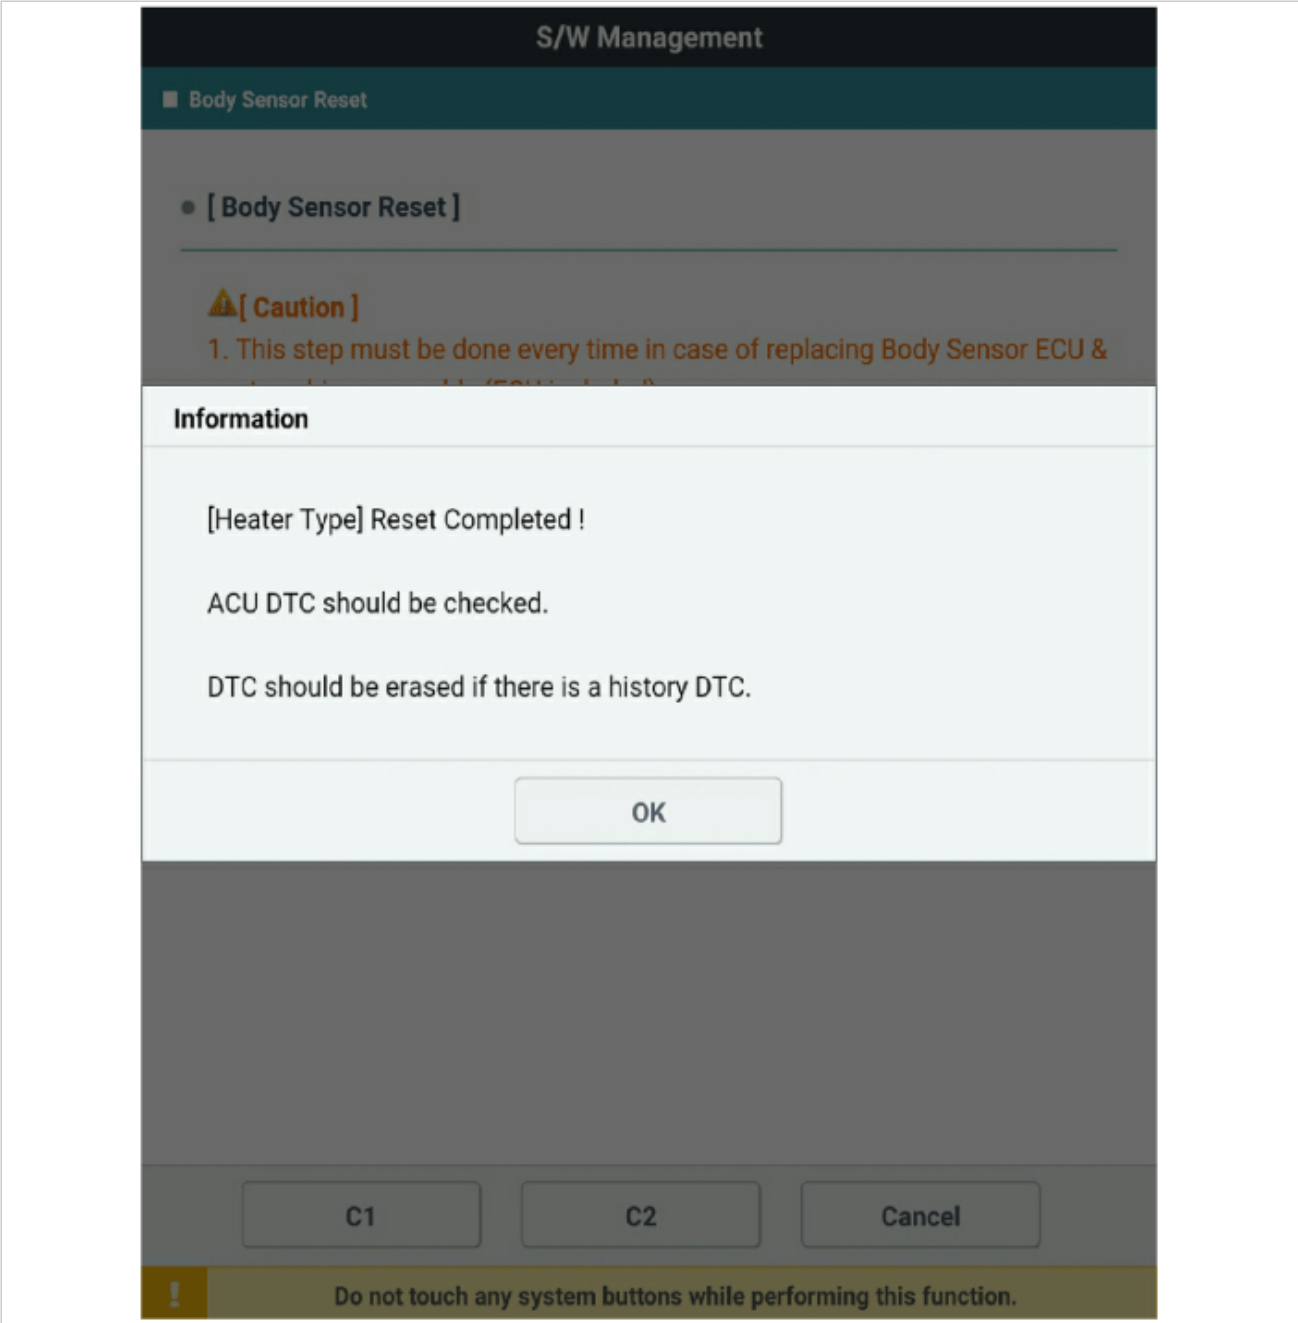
S/W Management

Body Sensor Reset

[ Body Sensor Reset ]

[ Caution ]

1. This step must be done every time in case of replacing Body Sensor ECU & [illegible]

Information

[Heater Type] Reset Completed !

ACU DTC should be checked.

DTC should be erased if there is a history DTC.

OK

C1

C2

Cancel

!

Do not touch any system buttons while performing this function.